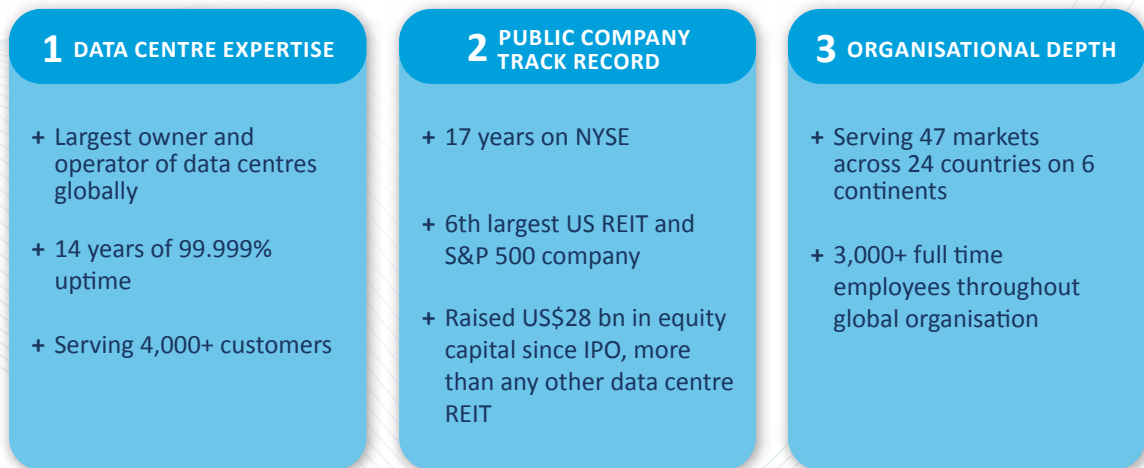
1 DATA CENTRE EXPERTISE

+ Largest owner and operator of data centres globally

+ 14 years of 99.999% uptime

+ Serving 4,000+ customers

2 PUBLIC COMPANY TRACK RECORD

+ 17 years on NYSE

+ 6th largest US REIT and S&P 500 company

+ Raised US$28 bn in equity capital since IPO, more than any other data centre REIT

3 ORGANISATIONAL DEPTH

+ Serving 47 markets across 24 countries on 6 continents

+ 3,000+ full time employees throughout global organisation